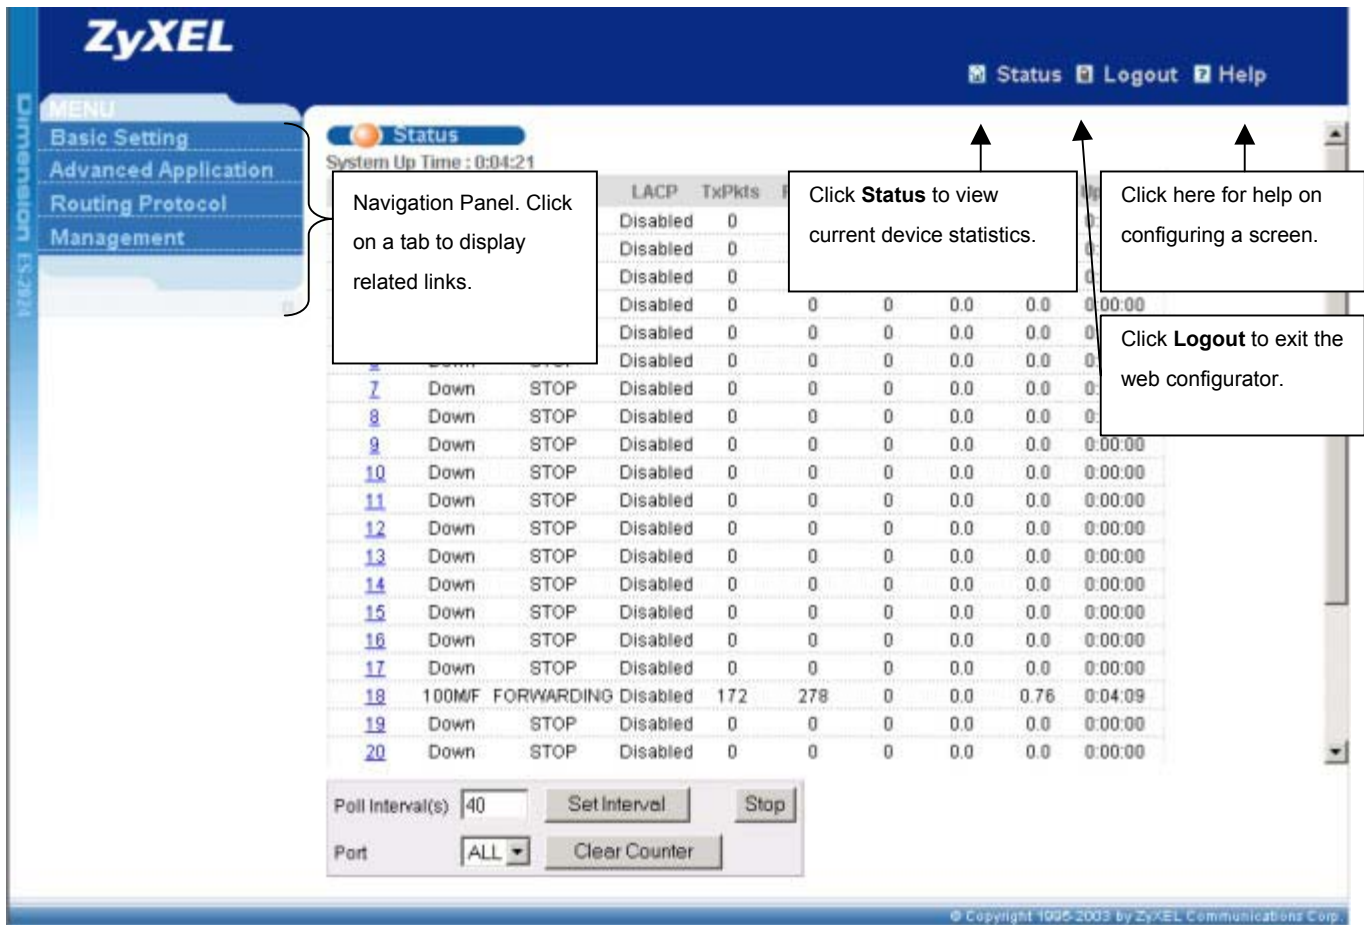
ZyXEL

Status Logout Help

Dimension ES-2024

MENU
Basic Setting
Advanced Application
Routing Protocol
Management

Status
System Up Time : 0:04:21

Navigation Panel. Click on a tab to display related links.

Click **Status** to view current device statistics.

Click here for help on configuring a screen.

Click **Logout** to exit the web configurator.

| | | | LACP | TxPkts | | | | | |
|---|---|---|---|---|---|---|---|---|---|
| | | | Disabled | 0 | | | | | |
| | | | Disabled | 0 | | | | | |
| | | | Disabled | 0 | | | | | |
| | | | Disabled | 0 | 0 | 0 | 0.0 | 0.0 | 0:00:00 |
| | | | Disabled | 0 | 0 | 0 | 0.0 | 0.0 | |
| | | | Disabled | 0 | 0 | 0 | 0.0 | 0.0 | |
| 7 | Down | STOP | Disabled | 0 | 0 | 0 | 0.0 | 0.0 | |
| 8 | Down | STOP | Disabled | 0 | 0 | 0 | 0.0 | 0.0 | |
| 9 | Down | STOP | Disabled | 0 | 0 | 0 | 0.0 | 0.0 | 0:00:00 |
| 10 | Down | STOP | Disabled | 0 | 0 | 0 | 0.0 | 0.0 | 0:00:00 |
| 11 | Down | STOP | Disabled | 0 | 0 | 0 | 0.0 | 0.0 | 0:00:00 |
| 12 | Down | STOP | Disabled | 0 | 0 | 0 | 0.0 | 0.0 | 0:00:00 |
| 13 | Down | STOP | Disabled | 0 | 0 | 0 | 0.0 | 0.0 | 0:00:00 |
| 14 | Down | STOP | Disabled | 0 | 0 | 0 | 0.0 | 0.0 | 0:00:00 |
| 15 | Down | STOP | Disabled | 0 | 0 | 0 | 0.0 | 0.0 | 0:00:00 |
| 16 | Down | STOP | Disabled | 0 | 0 | 0 | 0.0 | 0.0 | 0:00:00 |
| 17 | Down | STOP | Disabled | 0 | 0 | 0 | 0.0 | 0.0 | 0:00:00 |
| 18 | 100M/F | FORWARDING | Disabled | 172 | 278 | 0 | 0.0 | 0.76 | 0:04:09 |
| 19 | Down | STOP | Disabled | 0 | 0 | 0 | 0.0 | 0.0 | 0:00:00 |
| 20 | Down | STOP | Disabled | 0 | 0 | 0 | 0.0 | 0.0 | 0:00:00 |

Poll Interval(s) 40 Set Interval Stop
Port ALL Clear Counter

© Copyright 1995-2003 by ZyXEL Communications Corp.